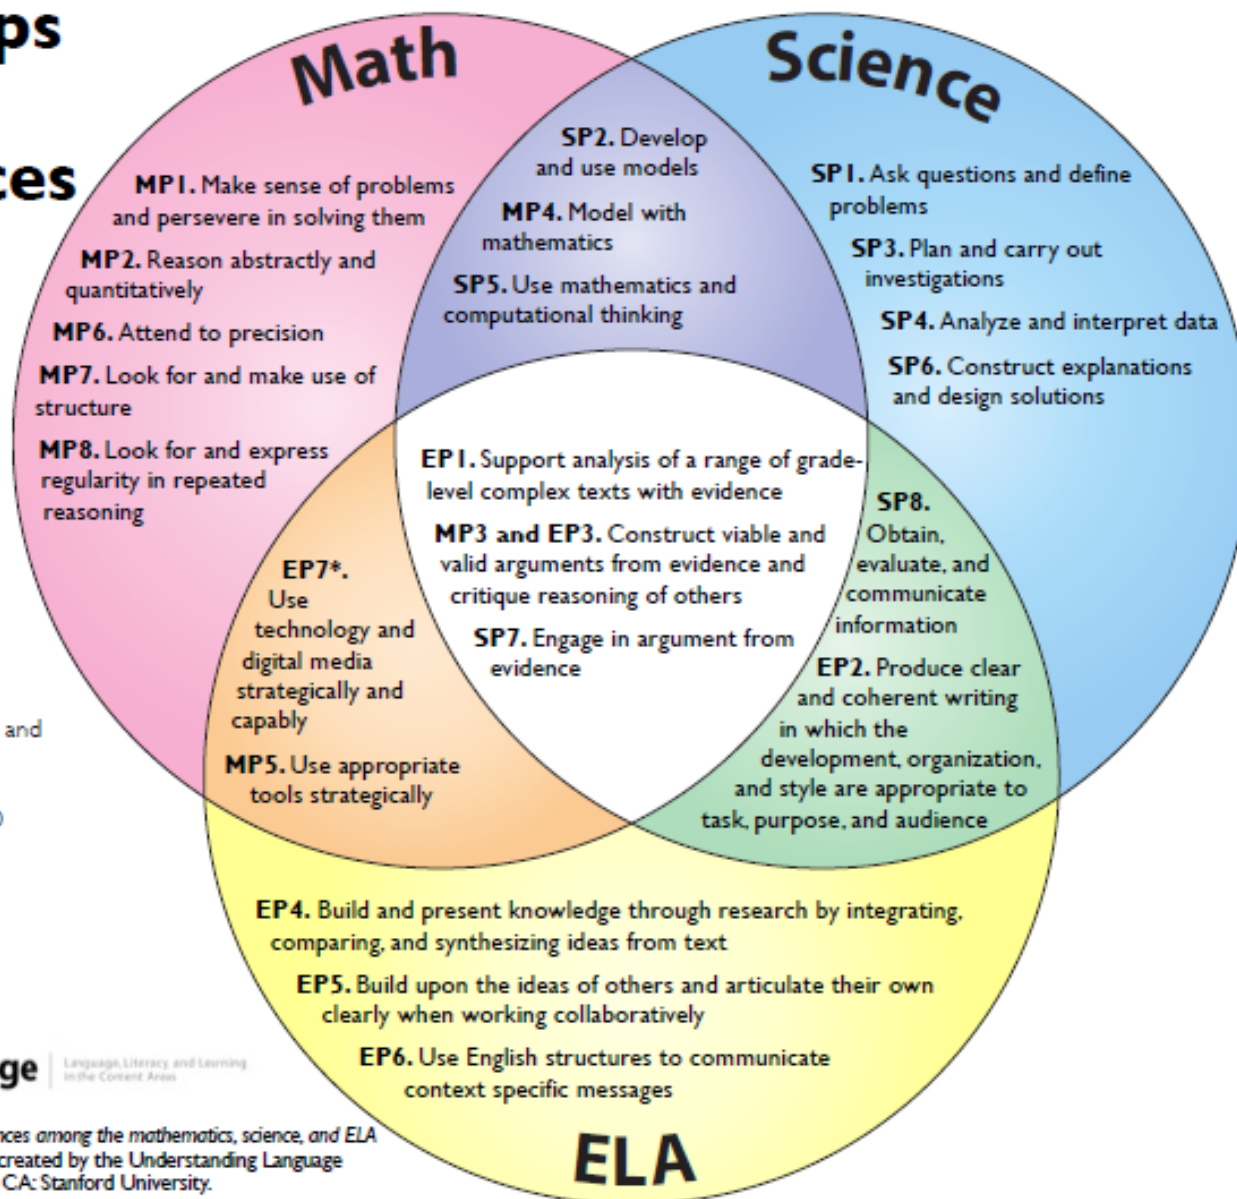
ps

ces

Math

Science

MP1. Make sense of problems and persevere in solving them

MP2. Reason abstractly and quantitatively

MP6. Attend to precision

MP7. Look for and make use of structure

MP8. Look for and express regularity in repeated reasoning

SP2. Develop and use models

MP4. Model with mathematics

SP5. Use mathematics and computational thinking

SP1. Ask questions and define problems

SP3. Plan and carry out investigations

SP4. Analyze and interpret data

SP6. Construct explanations and design solutions

EP1. Support analysis of a range of grade-level complex texts with evidence

MP3 and EP3. Construct viable and valid arguments from evidence and critique reasoning of others

SP7. Engage in argument from evidence

EP7*. Use technology and digital media strategically and capably

MP5. Use appropriate tools strategically

SP8. Obtain, evaluate, and communicate information

EP2. Produce clear and coherent writing in which the development, organization, and style are appropriate to task, purpose, and audience

and

EP4. Build and present knowledge through research by integrating, comparing, and synthesizing ideas from text

EP5. Build upon the ideas of others and articulate their own clearly when working collaboratively

EP6. Use English structures to communicate context specific messages

ge Language, Literacy and Learning in the Content Areas

ces among the mathematics, science, and ELA created by the Understanding Language CA: Stanford University.

ELA